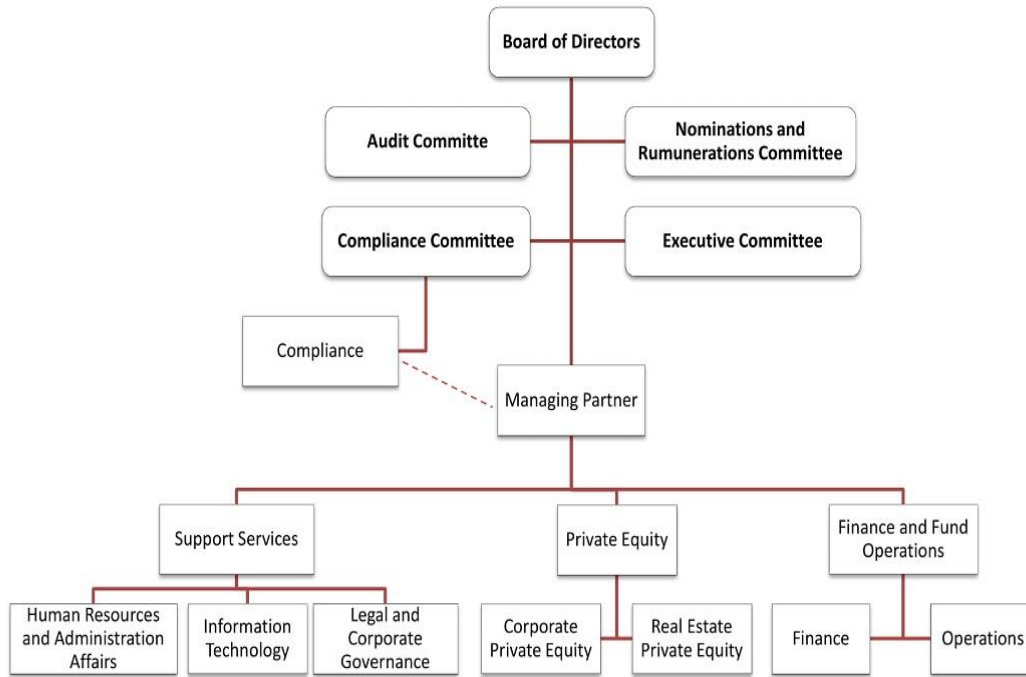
Board of Directors

Audit Committe

Nominations and Rumunerations Committee

Compliance Committee

Executive Committee

Compliance

Managing Partner

Support Services

Private Equity

Finance and Fund Operations

Human Resources and Administration Affairs

Information Technology

Legal and Corporate Governance

Corporate Private Equity

Real Estate Private Equity

Finance

Operations